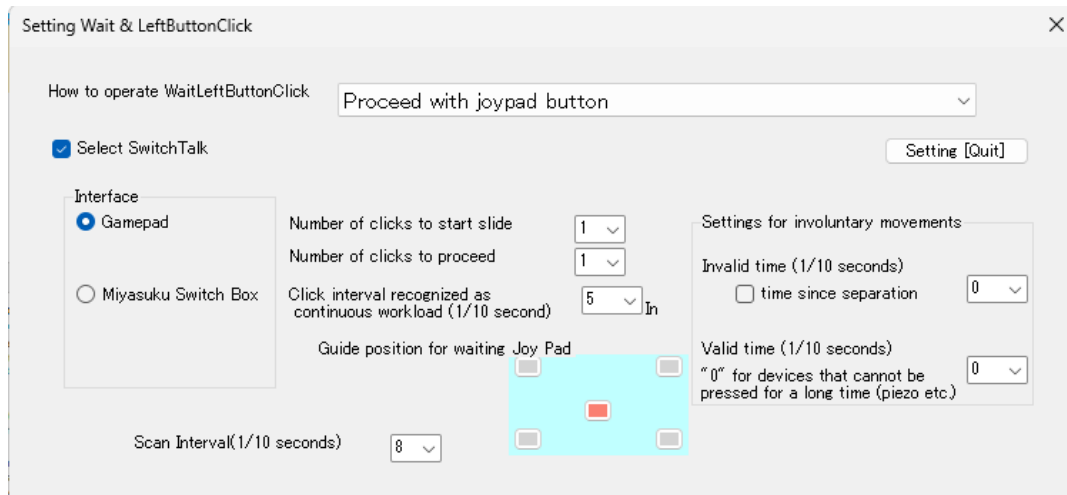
Setting Wait & LeftButtonClick

×

How to operate WaitLeftButtonClick

Proceed with joypad button

Select SwitchTalk

Setting [Quit]

Interface

Gamepad

Miyasuku Switch Box

Number of clicks to start slide

1

Number of clicks to proceed

1

Click interval recognized as continuous workload (1/10 second)

5

In

Guide position for waiting Joy Pad

Settings for involuntary movements

Invalid time (1/10 seconds)

time since separation

0

Valid time (1/10 seconds)

"0" for devices that cannot be pressed for a long time (piezo etc.)

0

Scan Interval(1/10 seconds)

8